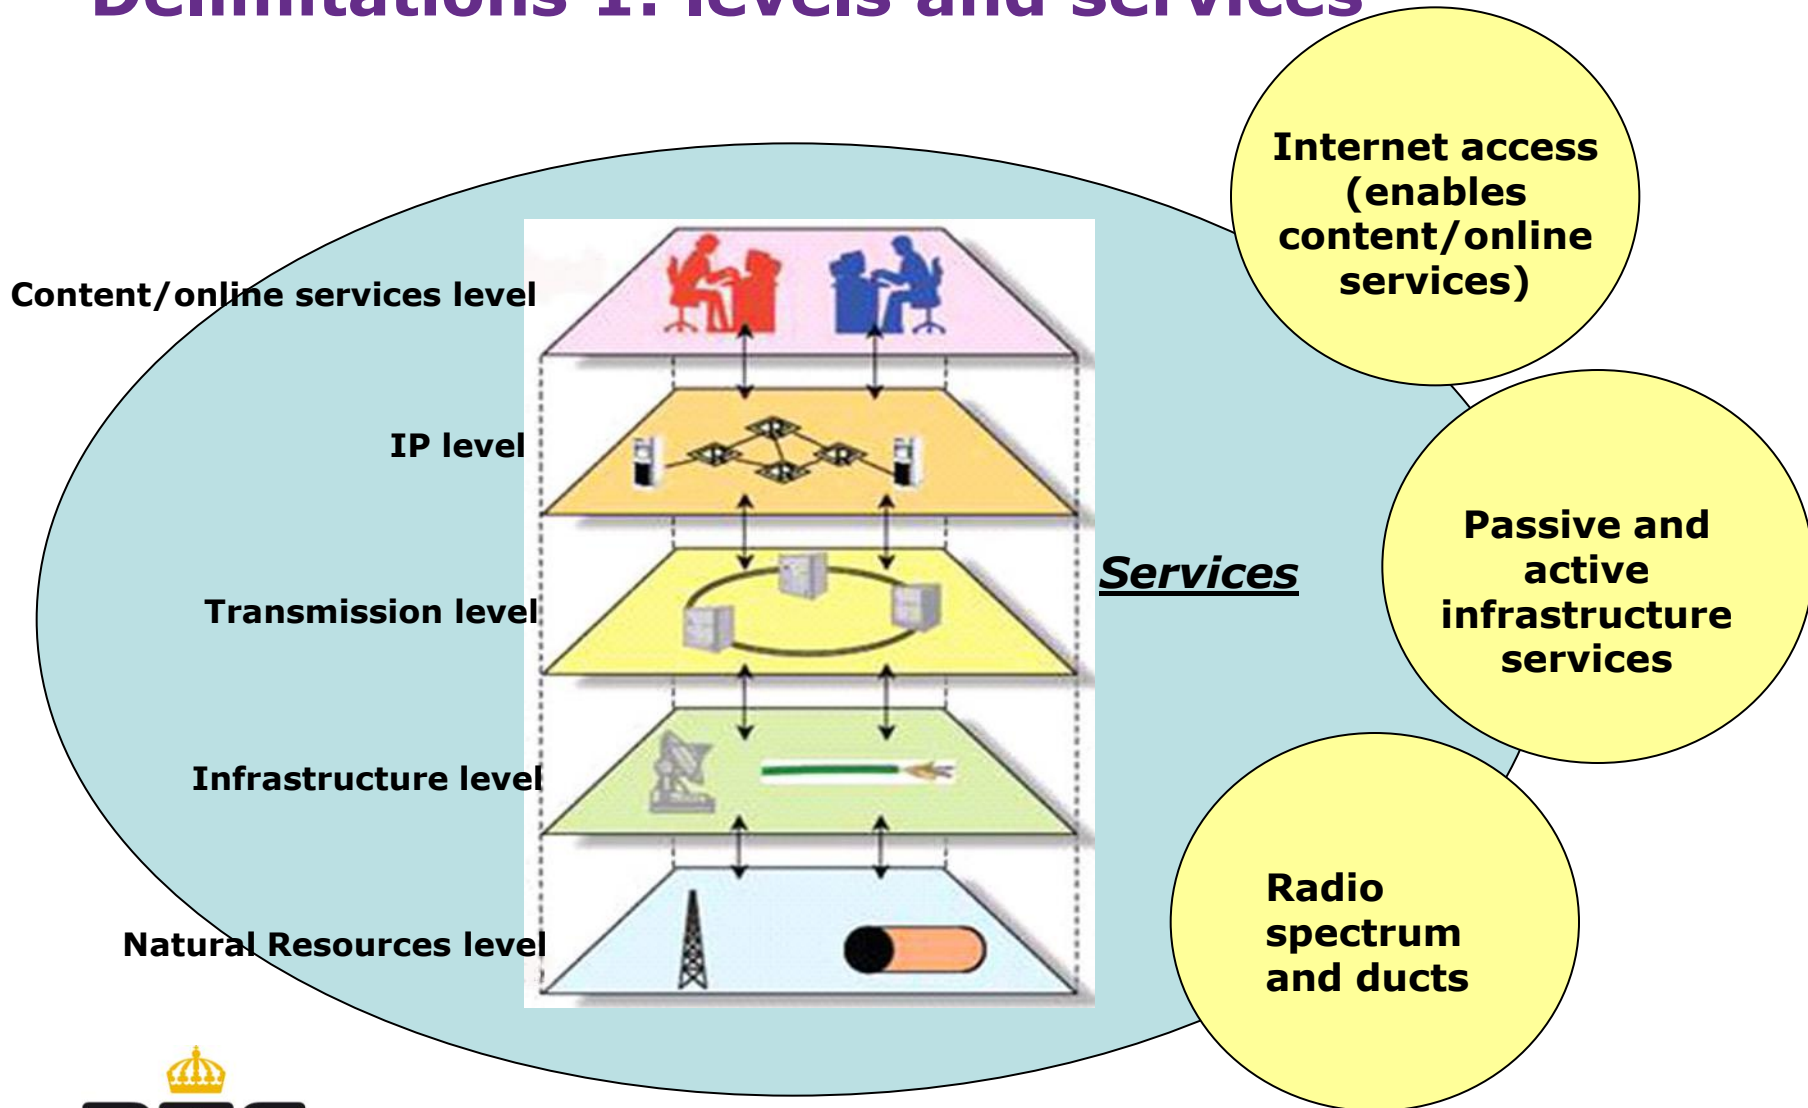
Delimitations 1: levels and services

Content/online services level

IP level

Transmission level

Infrastructure level

Natural Resources level

Services

Internet access (enables content/online services)

Passive and active infrastructure services

Radio spectrum and ducts